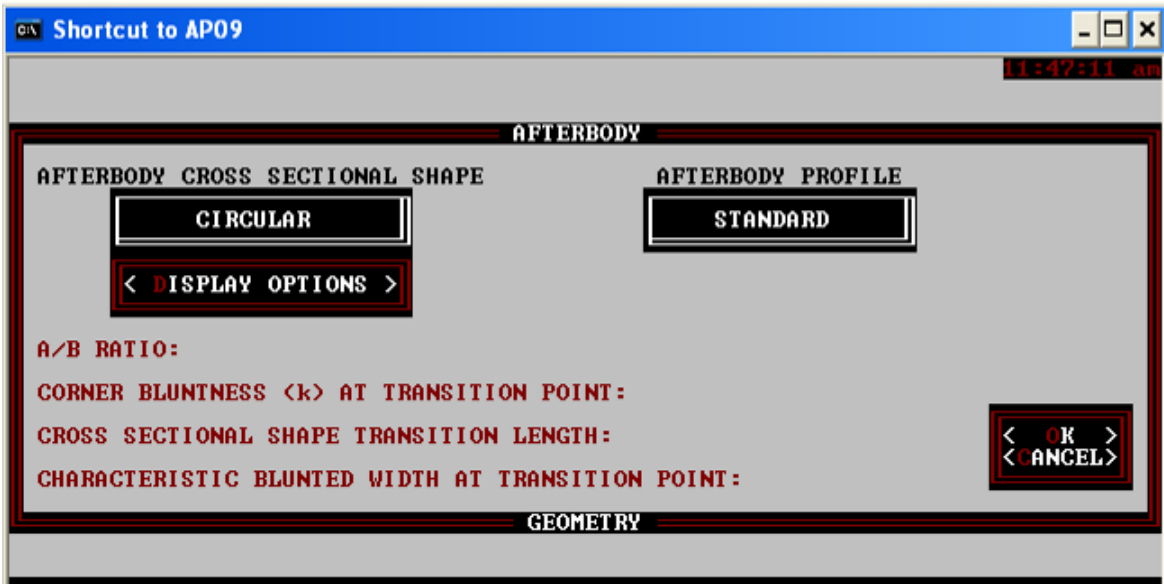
Shortcut to AP09

11:47:11 am

AFTERBODY

AFTERBODY CROSS SECTIONAL SHAPE

CIRCULAR

< DISPLAY OPTIONS >

AFTERBODY PROFILE

STANDARD

A/B RATIO:

CORNER BLUNTNESS (k) AT TRANSITION POINT:

CROSS SECTIONAL SHAPE TRANSITION LENGTH:

CHARACTERISTIC BLUNTED WIDTH AT TRANSITION POINT:

< OK >
<CANCEL>

GEOMETRY